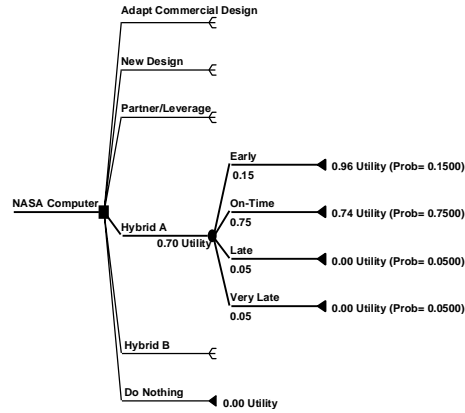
Adapt Commercial Design

New Design

Partner/Leverage

NASA Computer

Hybrid A
0.70 Utility

Early
0.15
0.96 Utility (Prob= 0.1500)

On-Time
0.75
0.74 Utility (Prob= 0.7500)

Late
0.05
0.00 Utility (Prob= 0.0500)

Very Late
0.05
0.00 Utility (Prob= 0.0500)

Hybrid B

Do Nothing
0.00 Utility